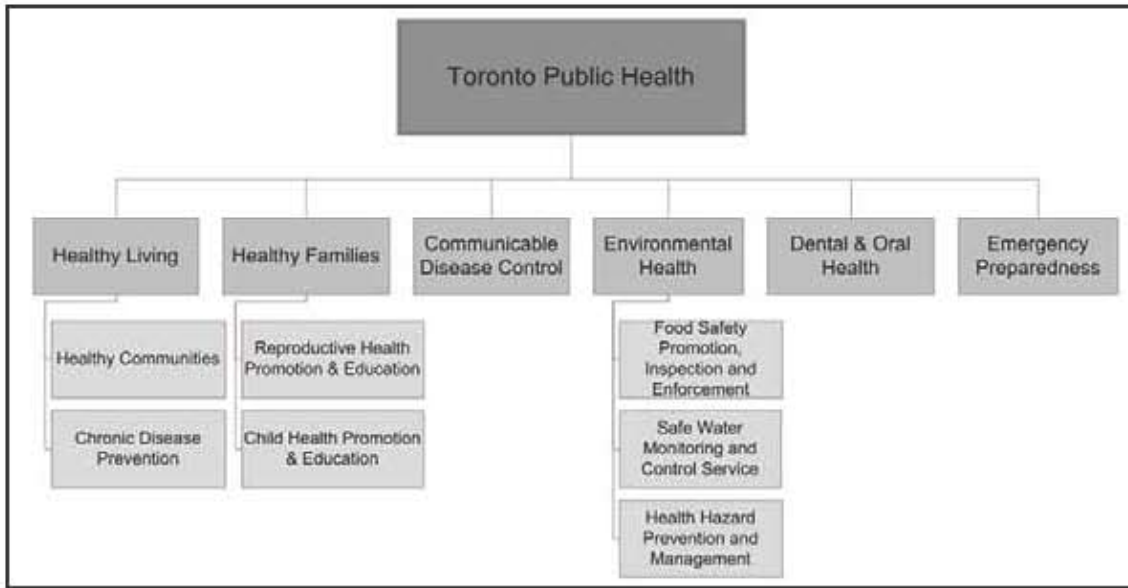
Toronto Public Health

Healthy Living

Healthy Communities

Chronic Disease Prevention

Healthy Families

Reproductive Health Promotion & Education

Child Health Promotion & Education

Communicable Disease Control

Environmental Health

Food Safety Promotion, Inspection and Enforcement

Safe Water Monitoring and Control Service

Health Hazard Prevention and Management

Dental & Oral Health

Emergency Preparedness